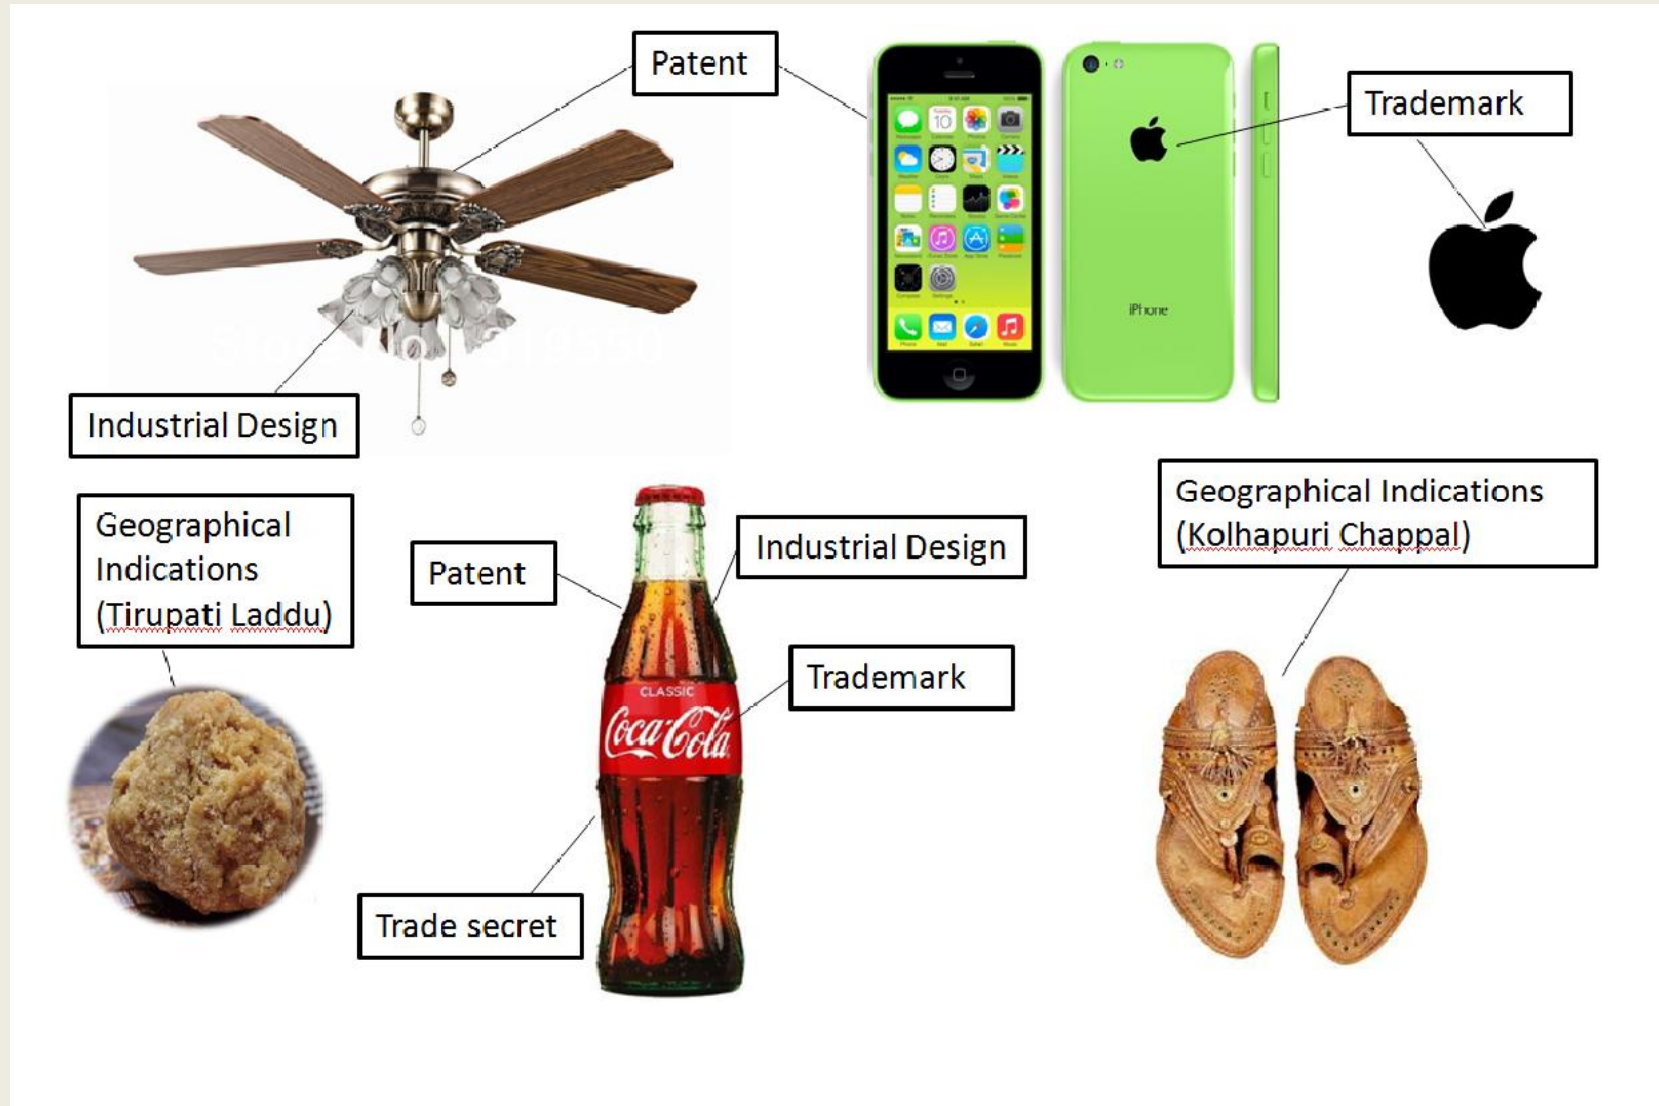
Patent

Trademark

iPhone

Industrial Design

Geographical Indications (Tirupati Laddu)

Patent

Industrial Design

Trademark

CLASSIC

Coca-Cola

Trade secret

Geographical Indications (Kolhapuri Chappal)